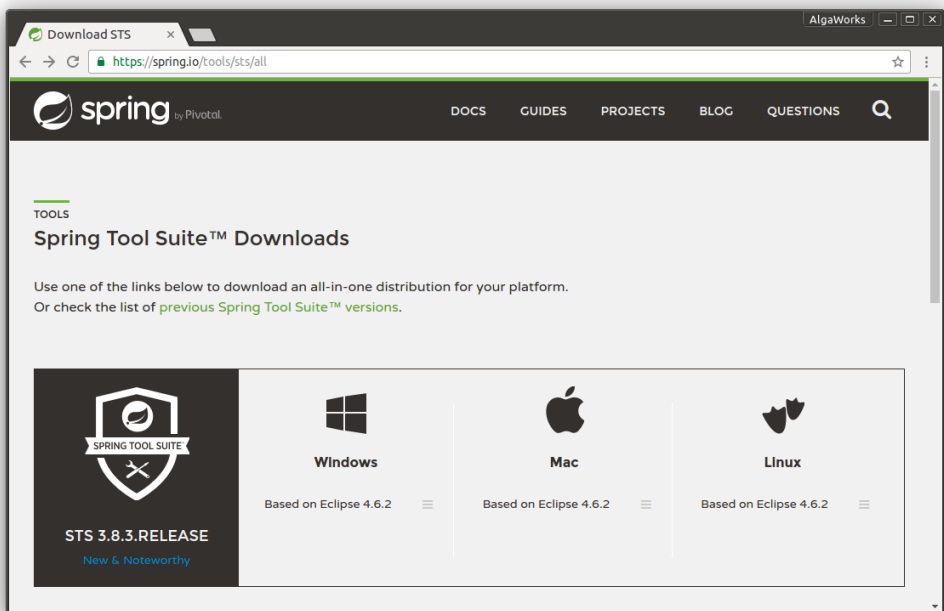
Download STS ×

AlgaWorks

https://spring.io/tools/sts/all

spring by Pivotal.

DOCS GUIDES PROJECTS BLOG QUESTIONS

TOOLS

Spring Tool Suite™ Downloads

Use one of the links below to download an all-in-one distribution for your platform.
Or check the list of previous Spring Tool Suite™ versions.

SPRING TOOL SUITE

STS 3.8.3.RELEASE

New & Noteworthy

Windows

Based on Eclipse 4.6.2

Mac

Based on Eclipse 4.6.2

Linux

Based on Eclipse 4.6.2